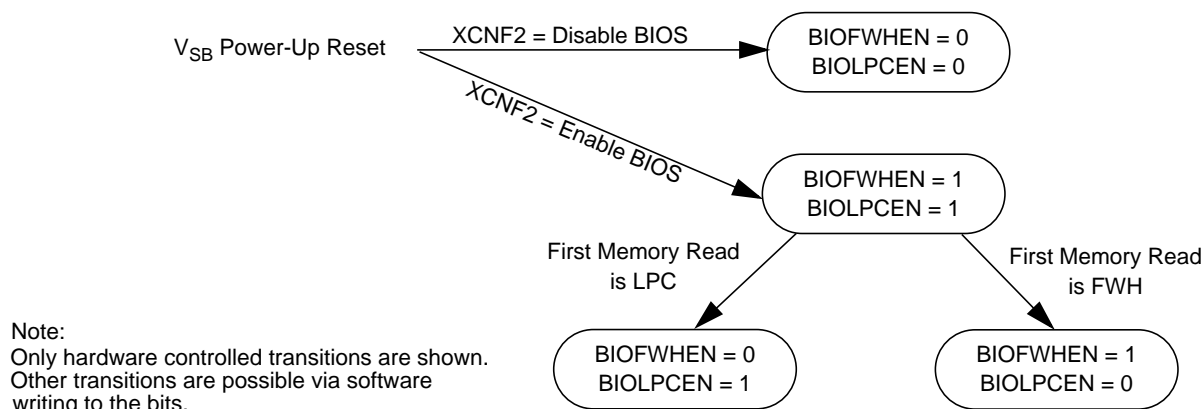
$V_{SB}$ Power-Up Reset

XCNF2 = Disable BIOS

BIOFWHEN = 0
BIOLPCEN = 0

XCNF2 = Enable BIOS

BIOFWHEN = 1
BIOLPCEN = 1

First Memory Read is LPC

First Memory Read is FWH

Note:
Only hardware controlled transitions are shown. Other transitions are possible via software writing to the bits.

BIOFWHEN = 0
BIOLPCEN = 1

BIOFWHEN = 1
BIOLPCEN = 0